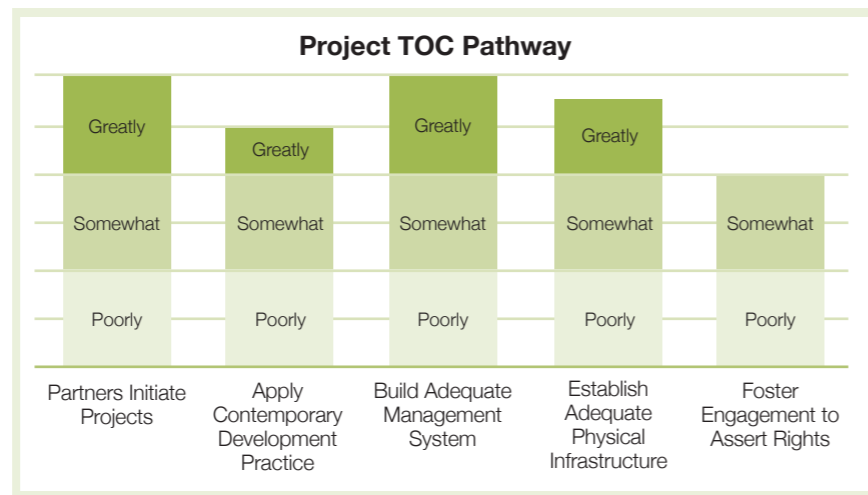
Project TOC Pathway

Greatly
Somewhat
Poorly

Greatly
Somewhat
Poorly

Greatly
Somewhat
Poorly

Greatly
Somewhat
Poorly

Somewhat
Poorly

Partners Initiate Projects

Apply Contemporary Development Practice

Build Adequate Management System

Establish Adequate Physical Infrastructure

Foster Engagement to Assert Rights